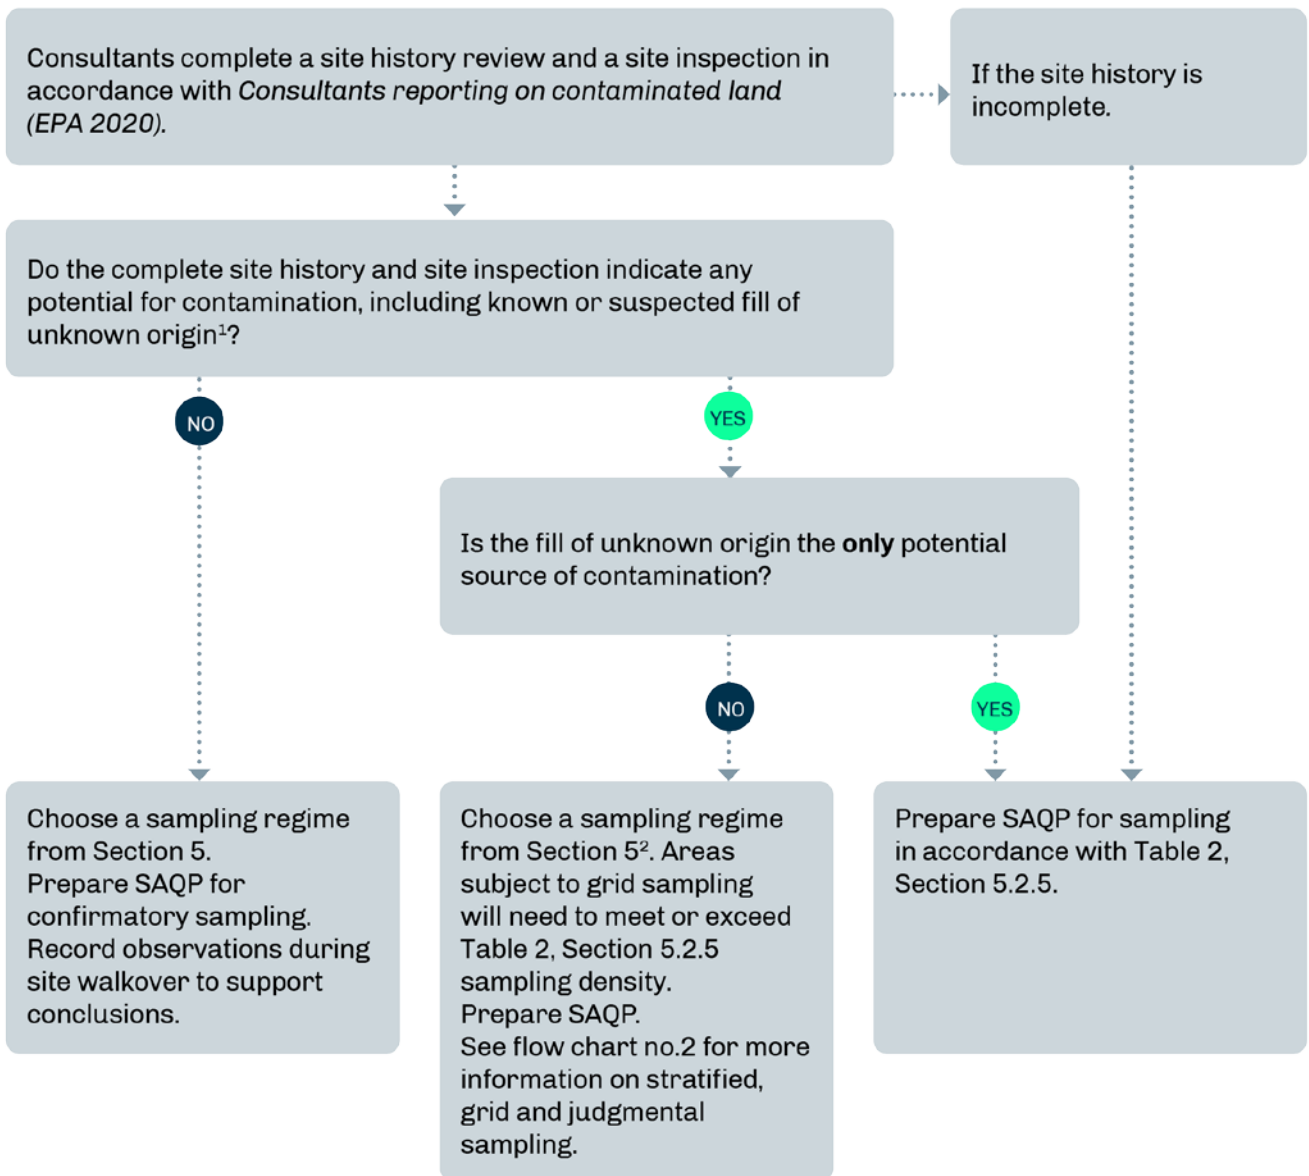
Consultants complete a site history review and a site inspection in accordance with Consultants reporting on contaminated land (EPA 2020).

If the site history is incomplete.

Do the complete site history and site inspection indicate any potential for contamination, including known or suspected fill of unknown origin$^1$?

NO

YES

Is the fill of unknown origin the **only** potential source of contamination?

NO

YES

Choose a sampling regime from Section 5.
Prepare SAQP for confirmatory sampling.
Record observations during site walkover to support conclusions.

Choose a sampling regime from Section 5$^2$. Areas subject to grid sampling will need to meet or exceed Table 2, Section 5.2.5 sampling density.
Prepare SAQP.
See flow chart no.2 for more information on stratified, grid and judgmental sampling.

Prepare SAQP for sampling in accordance with Table 2, Section 5.2.5.